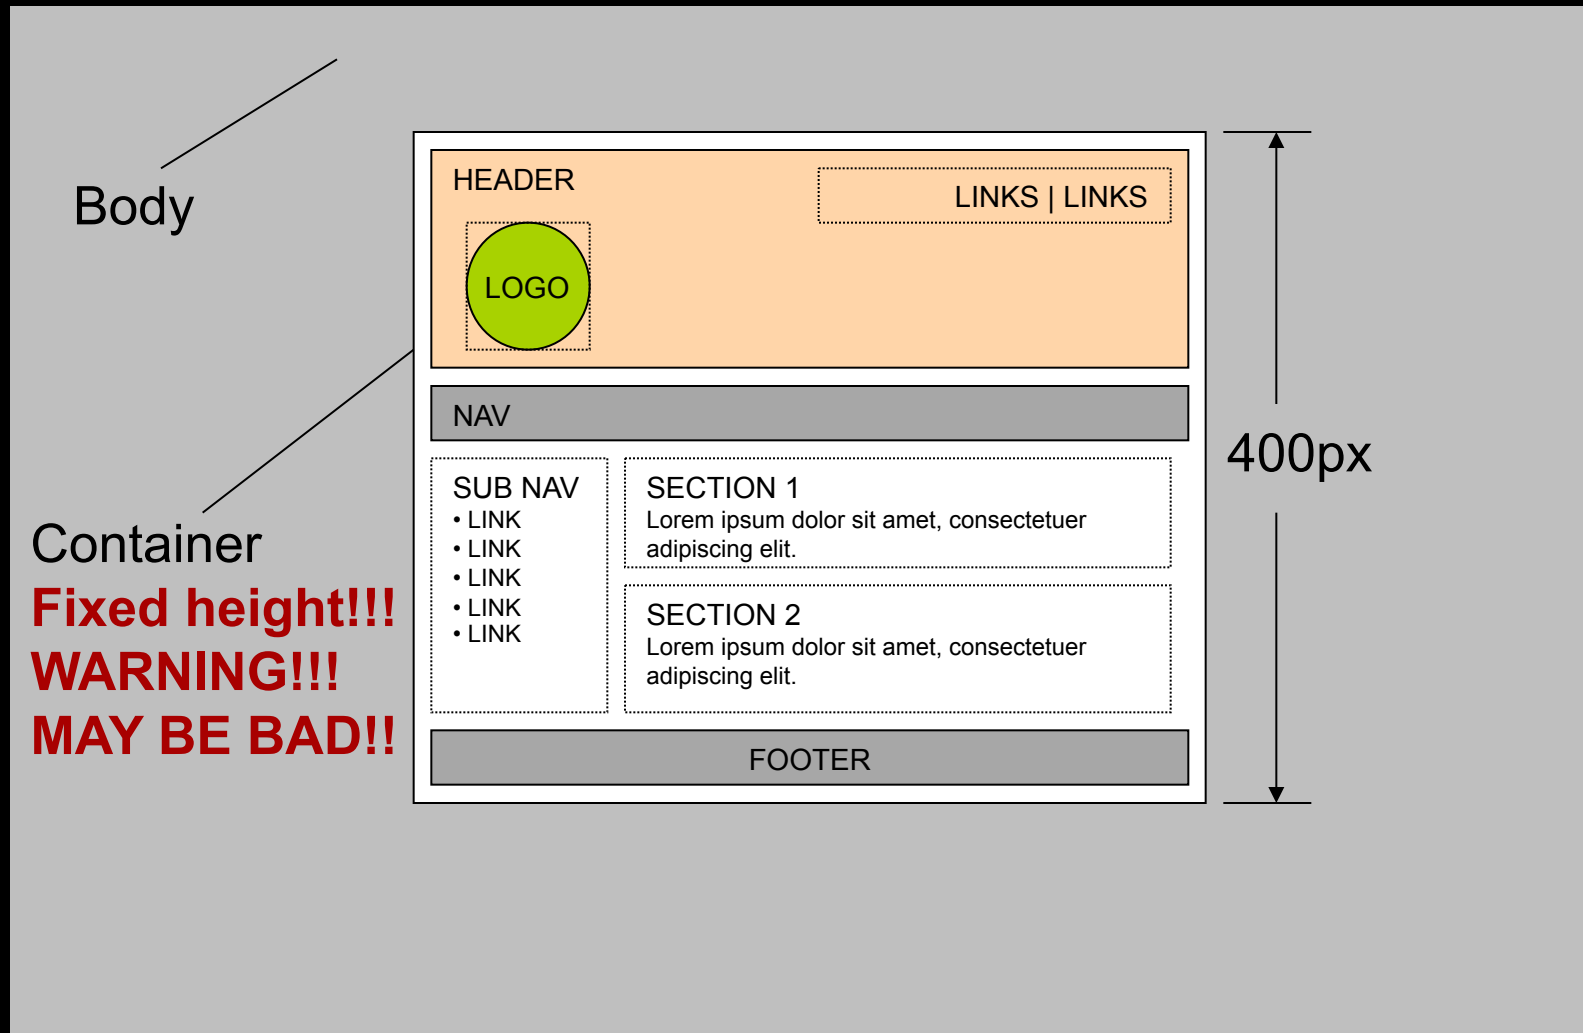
Body

Container
Fixed height!!!
WARNING!!!
MAY BE BAD!!

HEADER

LINKS | LINKS

LOGO

NAV

SUB NAV
• LINK
• LINK
• LINK
• LINK
• LINK

SECTION 1
Lorem ipsum dolor sit amet, consectetuer adipiscing elit.

SECTION 2
Lorem ipsum dolor sit amet, consectetuer adipiscing elit.

FOOTER

400px